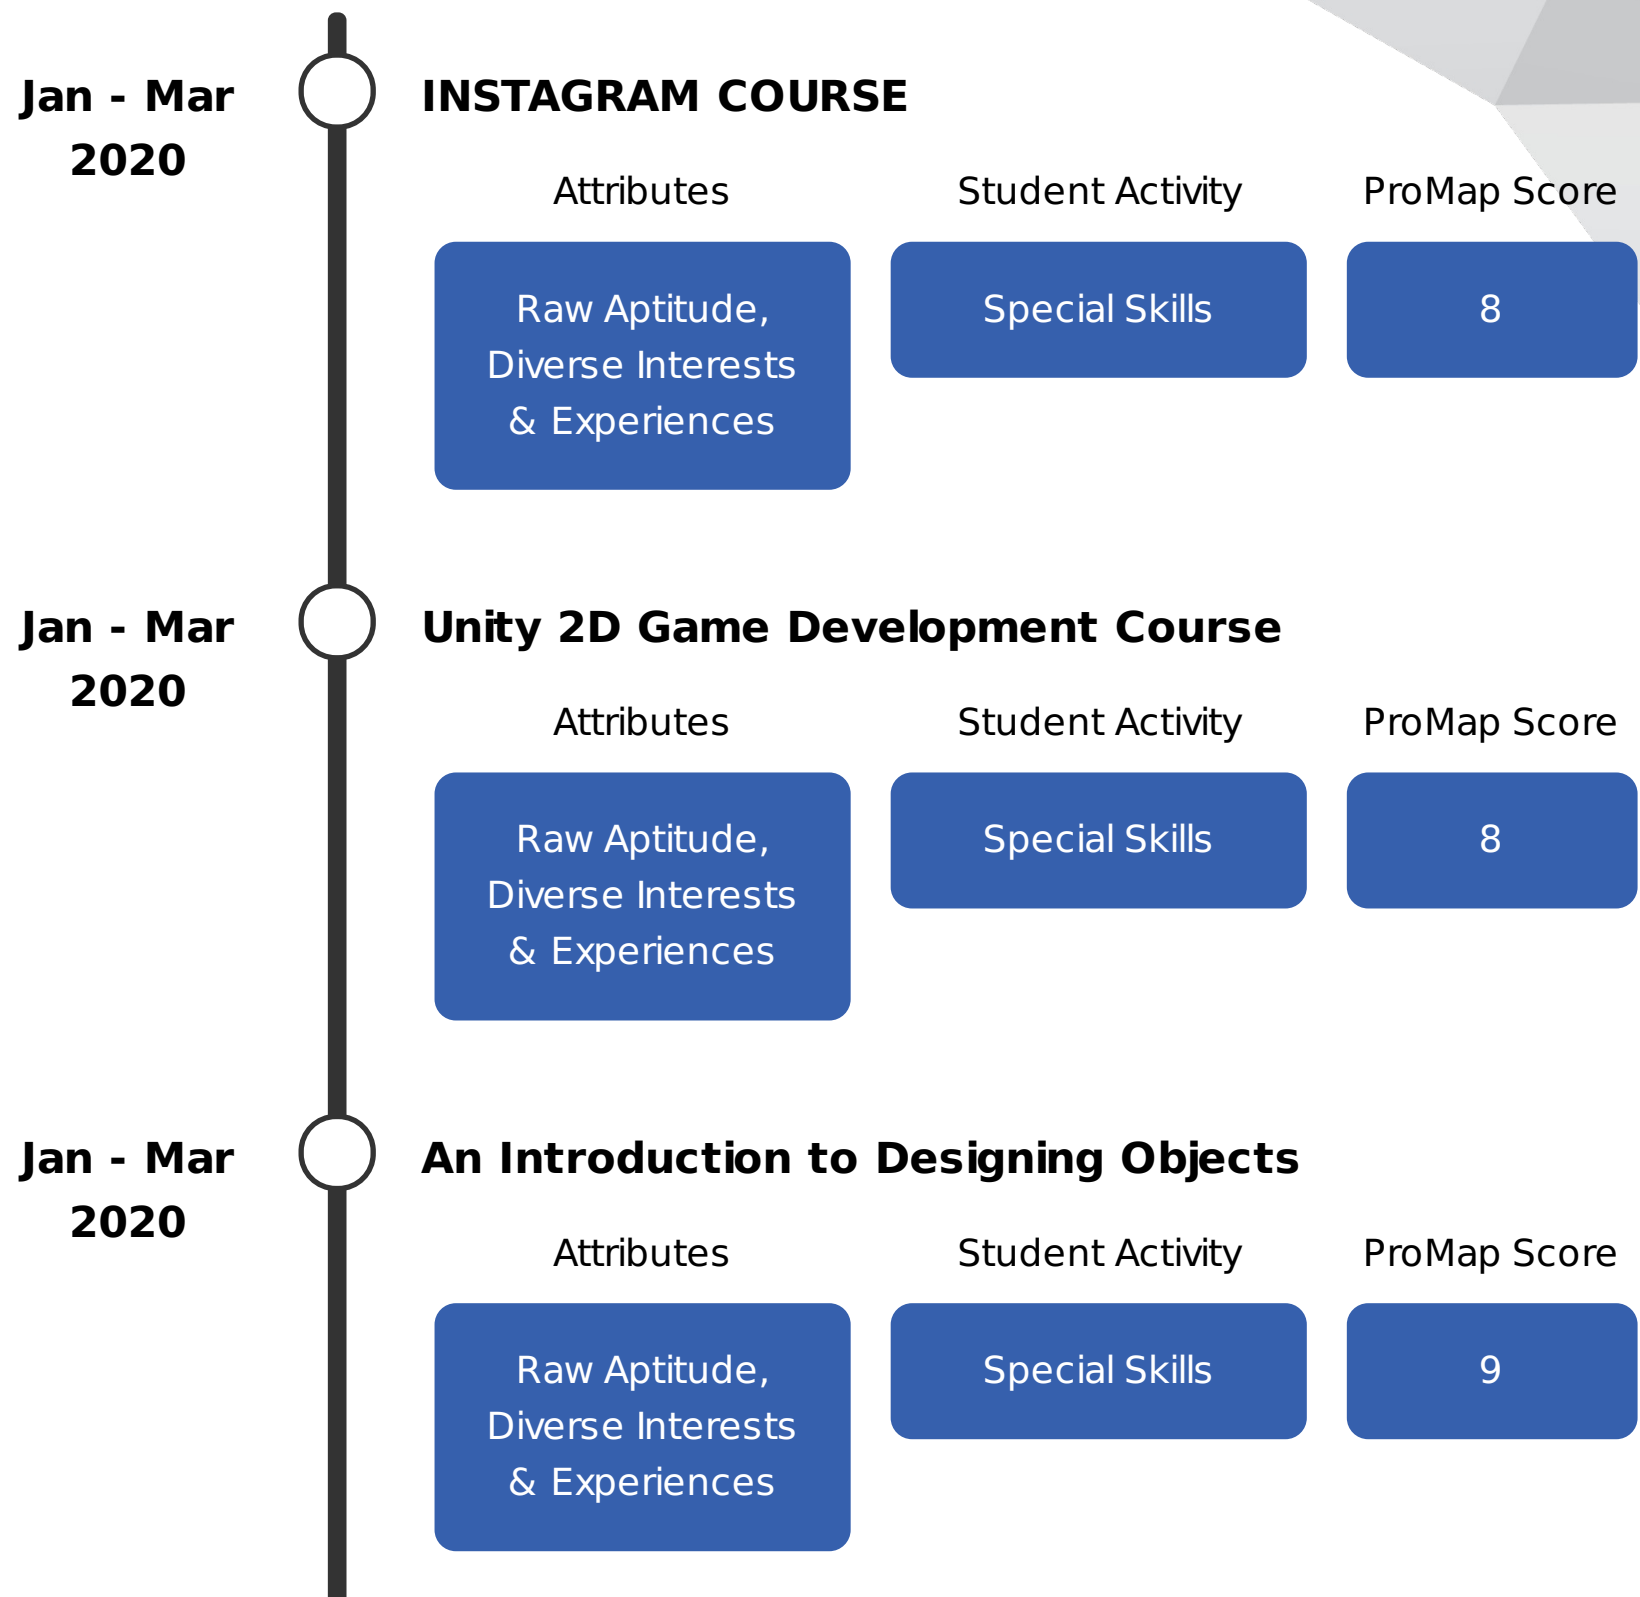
Jan - Mar 2020

INSTAGRAM COURSE

| Attributes | Student Activity | ProMap Score |
|---|---|---|
| Raw Aptitude, Diverse Interests & Experiences | Special Skills | 8 |

Jan - Mar 2020

Unity 2D Game Development Course

| Attributes | Student Activity | ProMap Score |
|---|---|---|
| Raw Aptitude, Diverse Interests & Experiences | Special Skills | 8 |

Jan - Mar 2020

An Introduction to Designing Objects

| Attributes | Student Activity | ProMap Score |
|---|---|---|
| Raw Aptitude, Diverse Interests & Experiences | Special Skills | 9 |